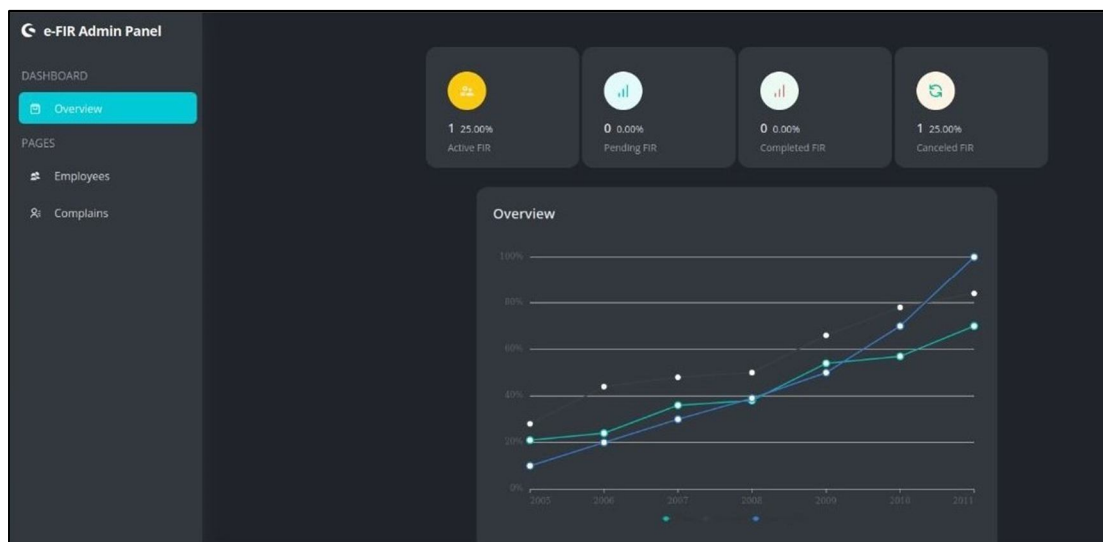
e-FIR Admin Panel

DASHBOARD

Overview

PAGES

Employees

Complains

1 25.00%
Active FIR

0 0.00%
Pending FIR

0 0.00%
Completed FIR

1 25.00%
Canceled FIR

Overview

100%
80%
60%
40%
20%
0%

2005 2006 2007 2008 2009 2010 2011